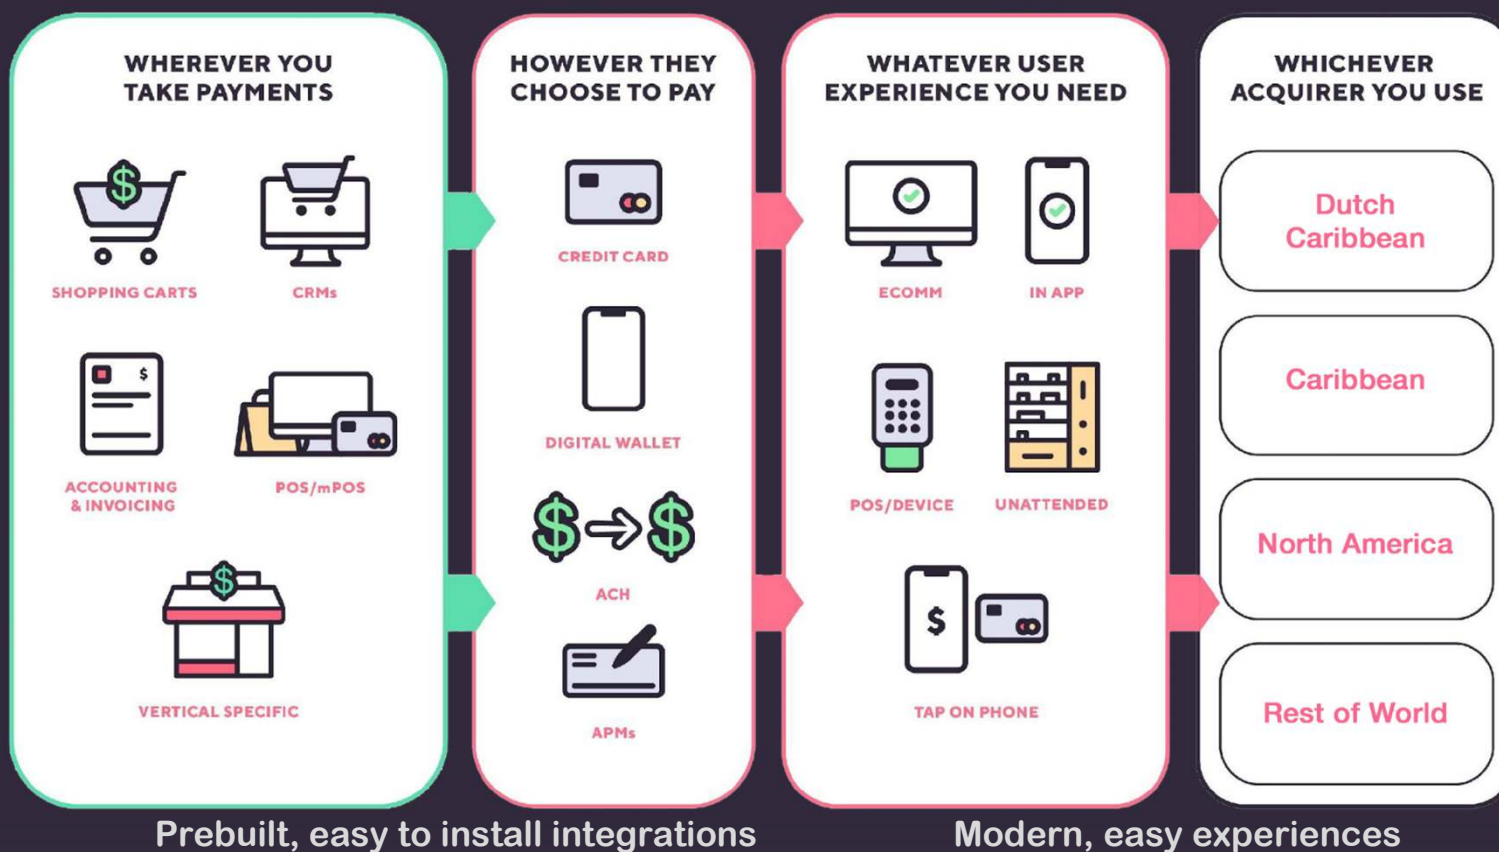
WHEREVER YOU TAKE PAYMENTS

SHOPPING CARTS

CRMs

ACCOUNTING & INVOICING

POS/mPOS

VERTICAL SPECIFIC

HOWEVER THEY CHOOSE TO PAY

CREDIT CARD

DIGITAL WALLET

ACH

APMs

WHATEVER USER EXPERIENCE YOU NEED

ECOMM

IN APP

POS/DEVICE

UNATTENDED

TAP ON PHONE

WHICHEVER ACQUIRER YOU USE

Dutch Caribbean

Caribbean

North America

Rest of World

Prebuilt, easy to install integrations

Modern, easy experiences